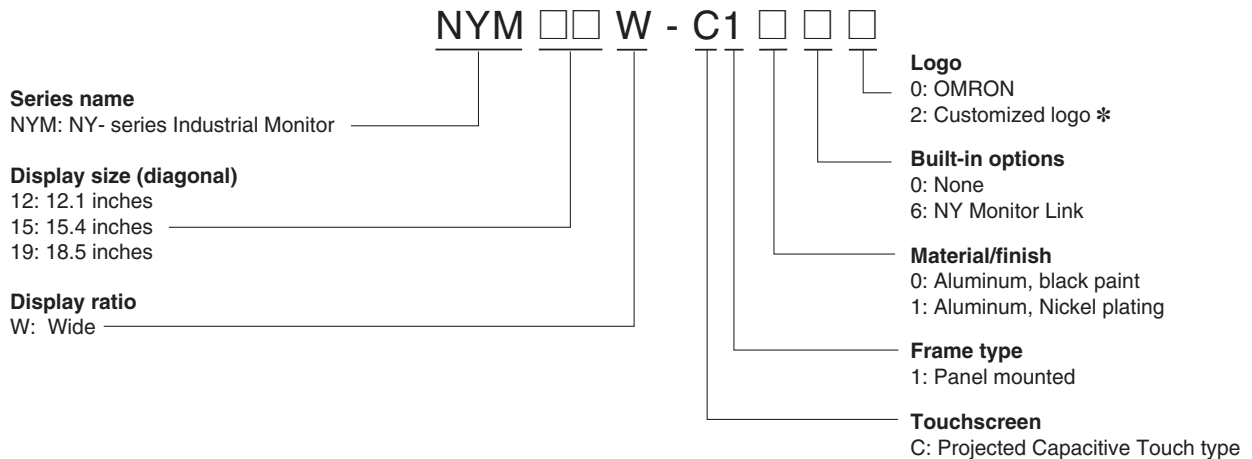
NYM □□ W - C1 □ □ □

Series name
NYM: NY- series Industrial Monitor

Display size (diagonal)
12: 12.1 inches
15: 15.4 inches
19: 18.5 inches

Display ratio
W: Wide

Logo
0: OMRON
2: Customized logo ✻

Built-in options
0: None
6: NY Monitor Link

Material/finish
0: Aluminum, black paint
1: Aluminum, Nickel plating

Frame type
1: Panel mounted

Touchscreen
C: Projected Capacitive Touch type